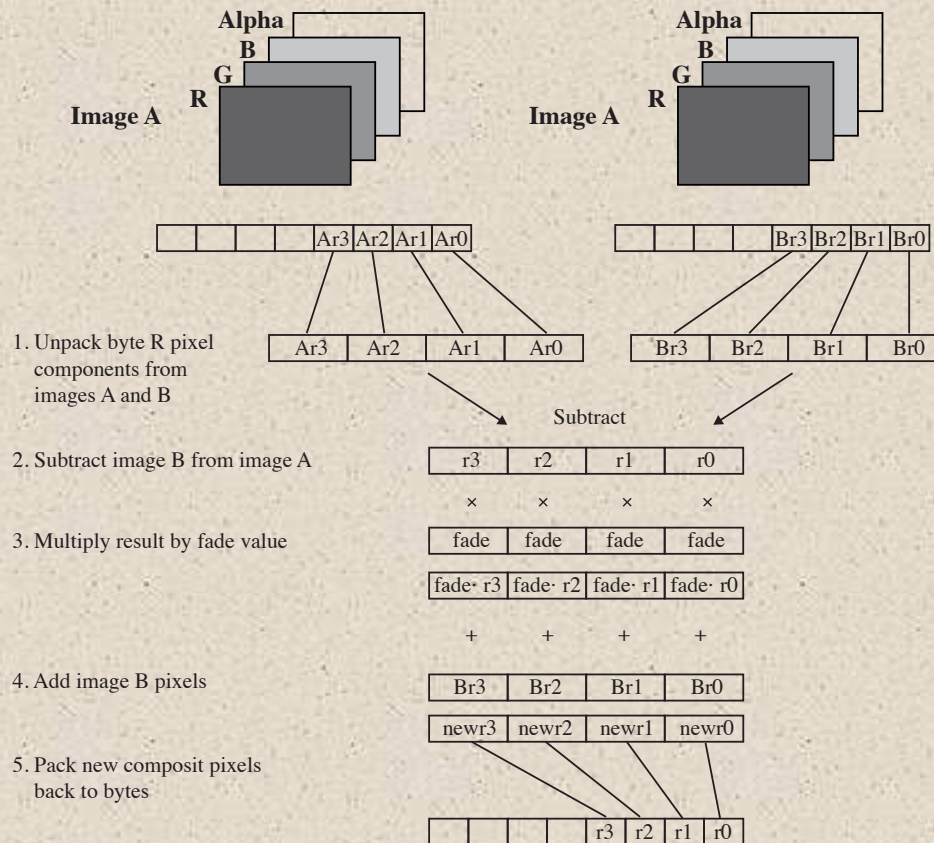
Alpha
B
G
R
Image A

Alpha
B
G
R
Image A

| | | | | Ar3 | Ar2 | Ar1 | Ar0 |
|---|---|---|---|---|---|---|---|

| | | | | Br3 | Br2 | Br1 | Br0 |
|---|---|---|---|---|---|---|---|

1. Unpack byte R pixel components from images A and B

| Ar3 | Ar2 | Ar1 | Ar0 |
|---|---|---|---|

| Br3 | Br2 | Br1 | Br0 |
|---|---|---|---|

Subtract

2. Subtract image B from image A

| r3 | r2 | r1 | r0 |
|---|---|---|---|

× × × ×

3. Multiply result by fade value

| fade | fade | fade | fade |
|---|---|---|---|

| fade· r3 | fade· r2 | fade· r1 | fade· r0 |
|---|---|---|---|

+ + + +

4. Add image B pixels

| Br3 | Br2 | Br1 | Br0 |
|---|---|---|---|

| newr3 | newr2 | newr1 | newr0 |
|---|---|---|---|

5. Pack new composit pixels back to bytes

| | | | | r3 | r2 | r1 | r0 |
|---|---|---|---|---|---|---|---|